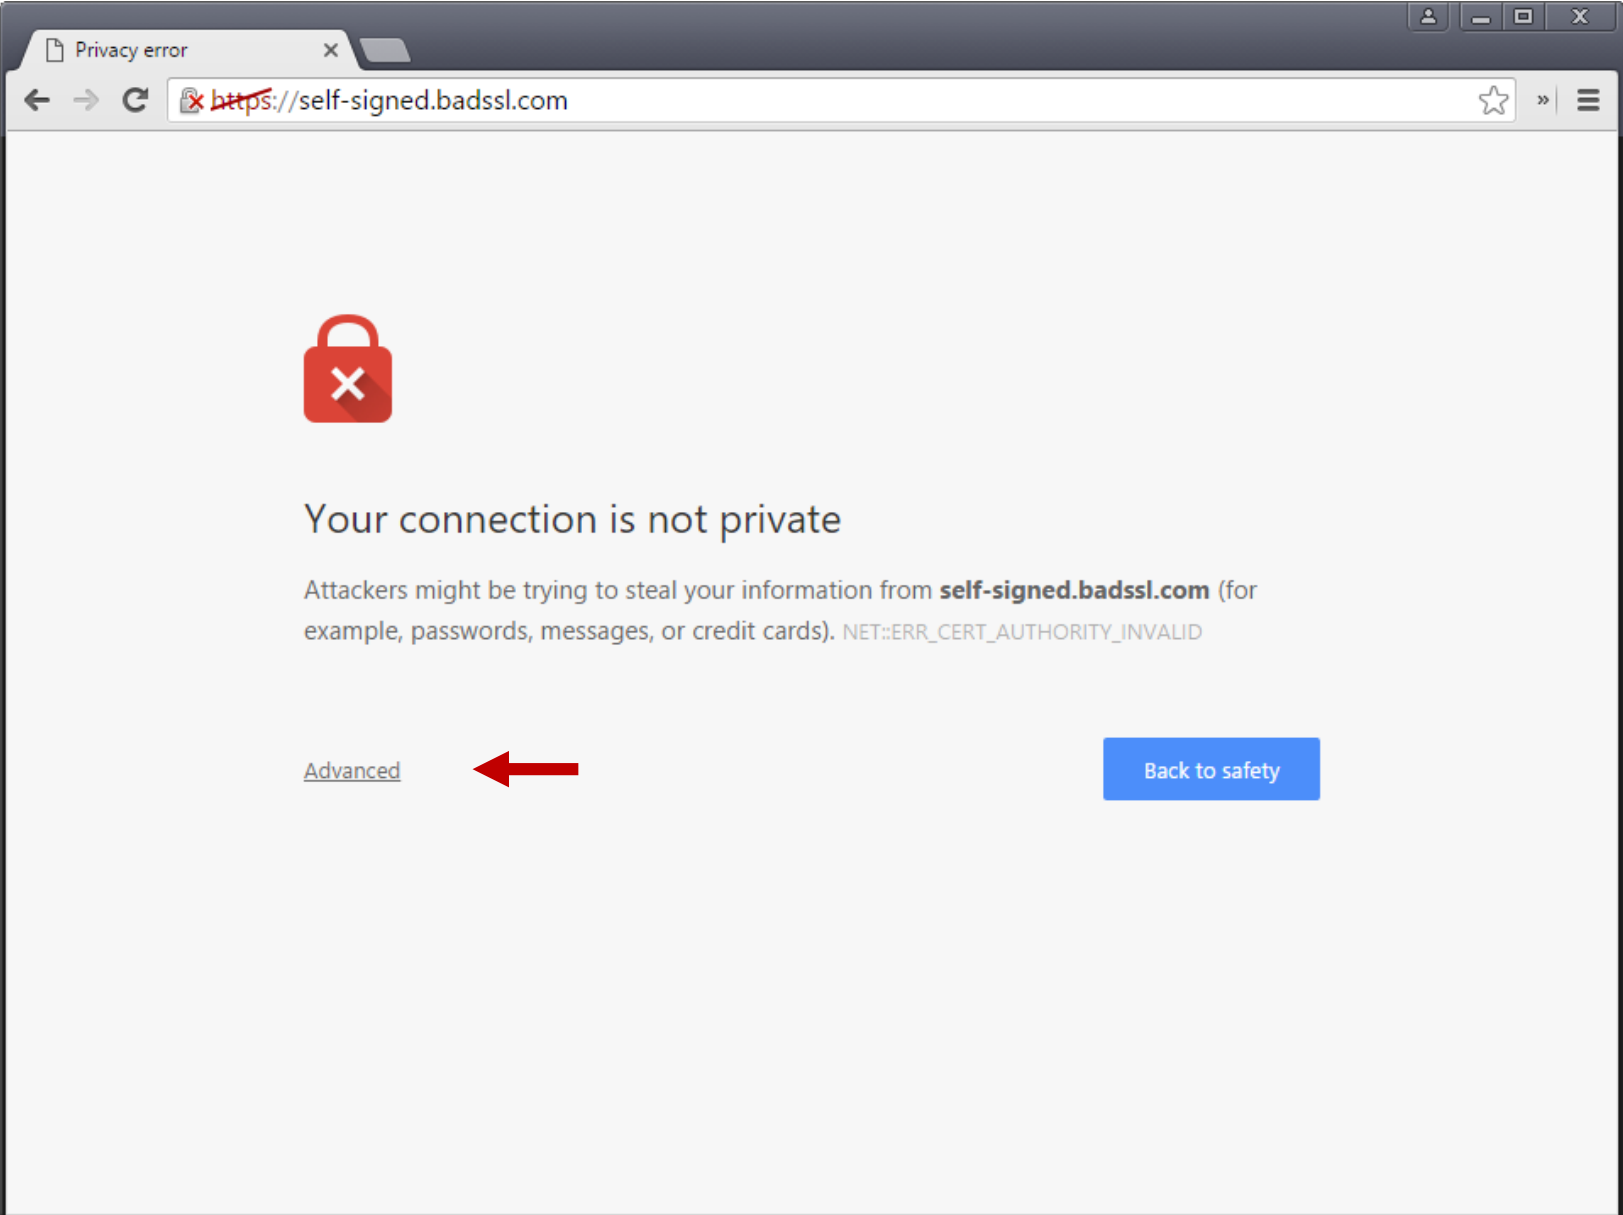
Privacy error

https://self-signed.badssl.com

Your connection is not private

Attackers might be trying to steal your information from **self-signed.badssl.com** (for example, passwords, messages, or credit cards). NET::ERR_CERT_AUTHORITY_INVALID

Advanced

Back to safety